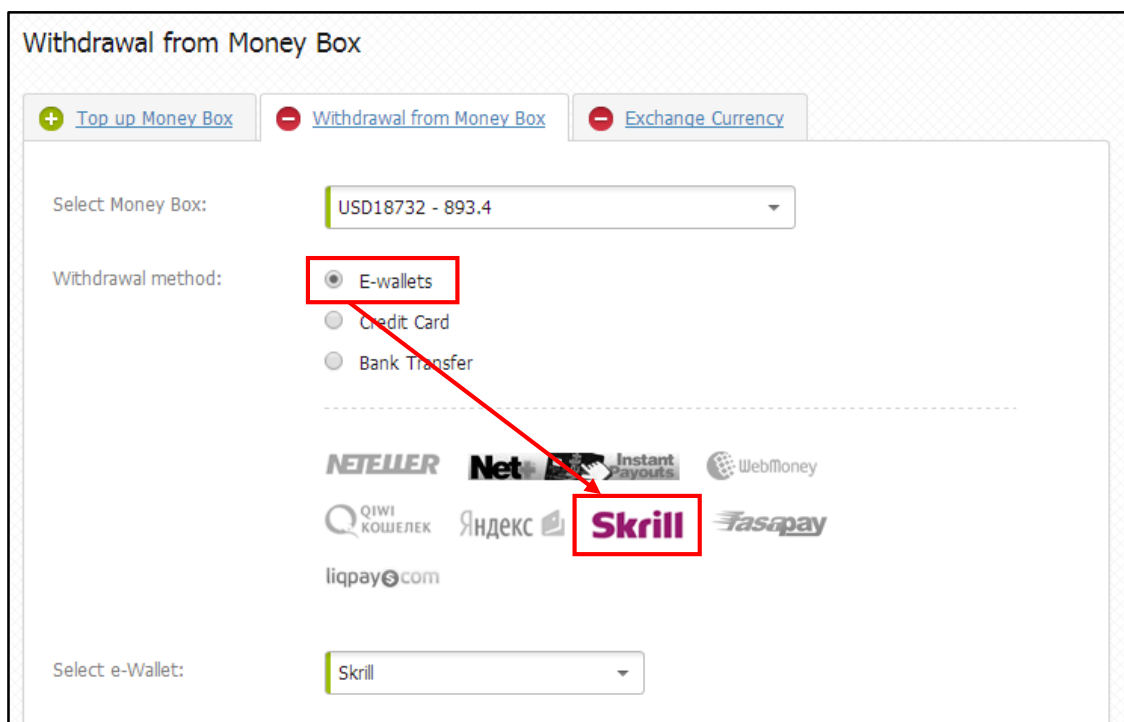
Withdrawal from Money Box

Top up Money Box
Withdrawal from Money Box
Exchange Currency

Select Money Box:
USD18732 - 893.4

Withdrawal method:
E-wallets
Credit Card
Bank Transfer

NETELLER
Net+ Instant Payouts
WebMoney
QIWI КОШЕЛЕК
Яндекс
Skrill
fasapay
liqpay.com

Select e-Wallet:
Skrill